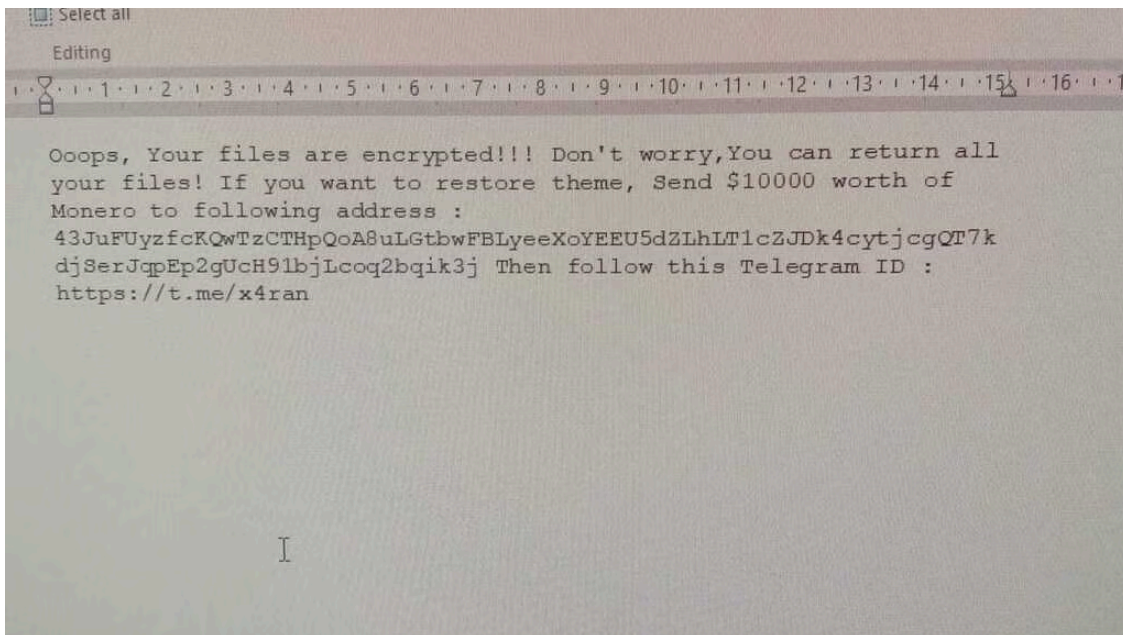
Select all

Editing

1 · 2 · 3 · 4 · 5 · 6 · 7 · 8 · 9 · 10 · 11 · 12 · 13 · 14 · 15 · 16

Ooops, Your files are encrypted!!! Don't worry,You can return all your files! If you want to restore theme, Send \$10000 worth of Monero to following address : 43JuFUyzfcKQwTzCTHpQoA8uLGtbwFBLyeeXoYEEU5dZLhLT1cZJDk4cytjcgQT7kdjSerJqpEp2gUcH91bjLcoq2bqik3j Then follow this Telegram ID : https://t.me/x4ran